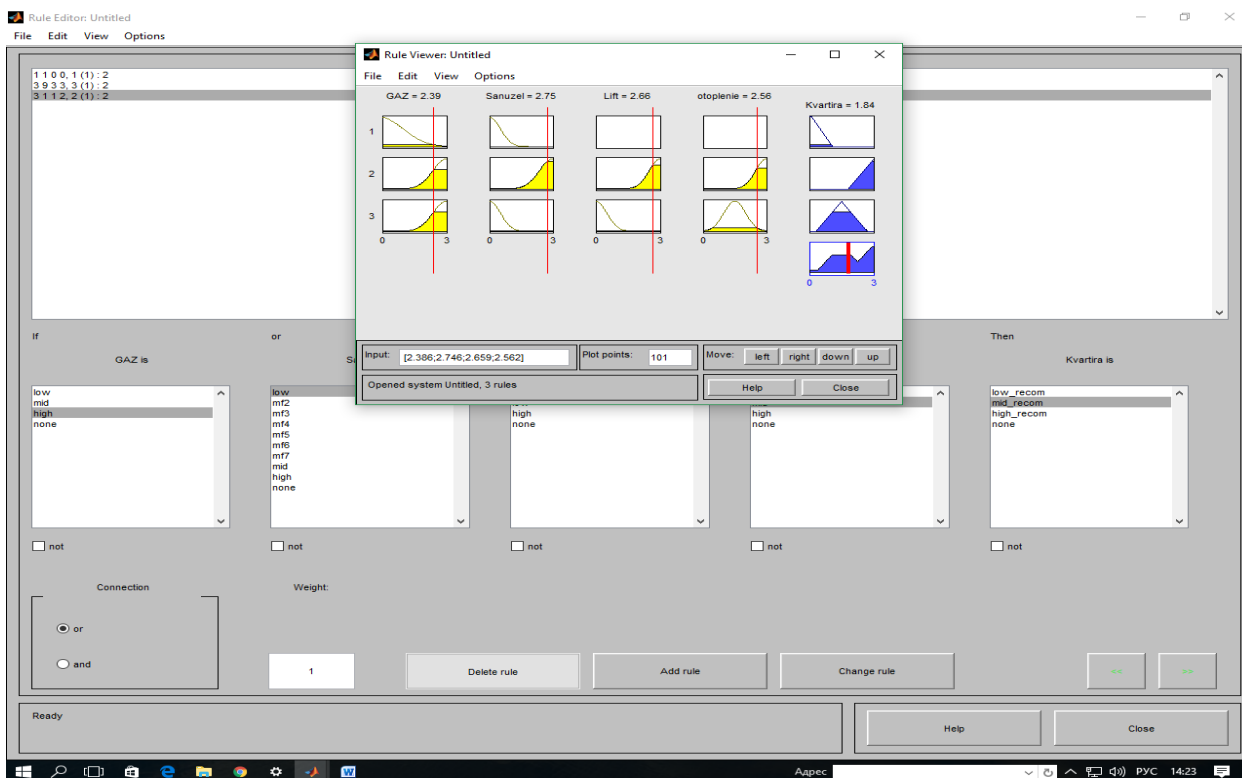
Rule Editor: Untitled
File Edit View Options

1 1 0 0, 1 (1) : 2
3 9 3 3, 3 (1) : 2
3 1 1 2, 2 (1) : 2

Rule Viewer: Untitled
File Edit View Options

GAZ = 2.39 Sanuzel = 2.75 Lift = 2.66 otoplenie = 2.56 Kvartira = 1.84

1
2
3

0 3 0 3 0 3 0 3

0 3

Input: [2.386;2.746;2.659;2.562] Plot points: 101 Move: left right down up

Opened system Untitled, 3 rules Help Close

If or Then

GAZ is S Kvartira is

low
mid
high
none

low
mf2
mf3
mf4
mf5
mf6
mf7
mid
high
none

high
none

high
none

low_recom
mid_recom
high_recom
none

not not not not not

Connection Weight:

or

and

1 Delete rule Add rule Change rule << >>

Ready Help Close

Адрес РУС 14:23